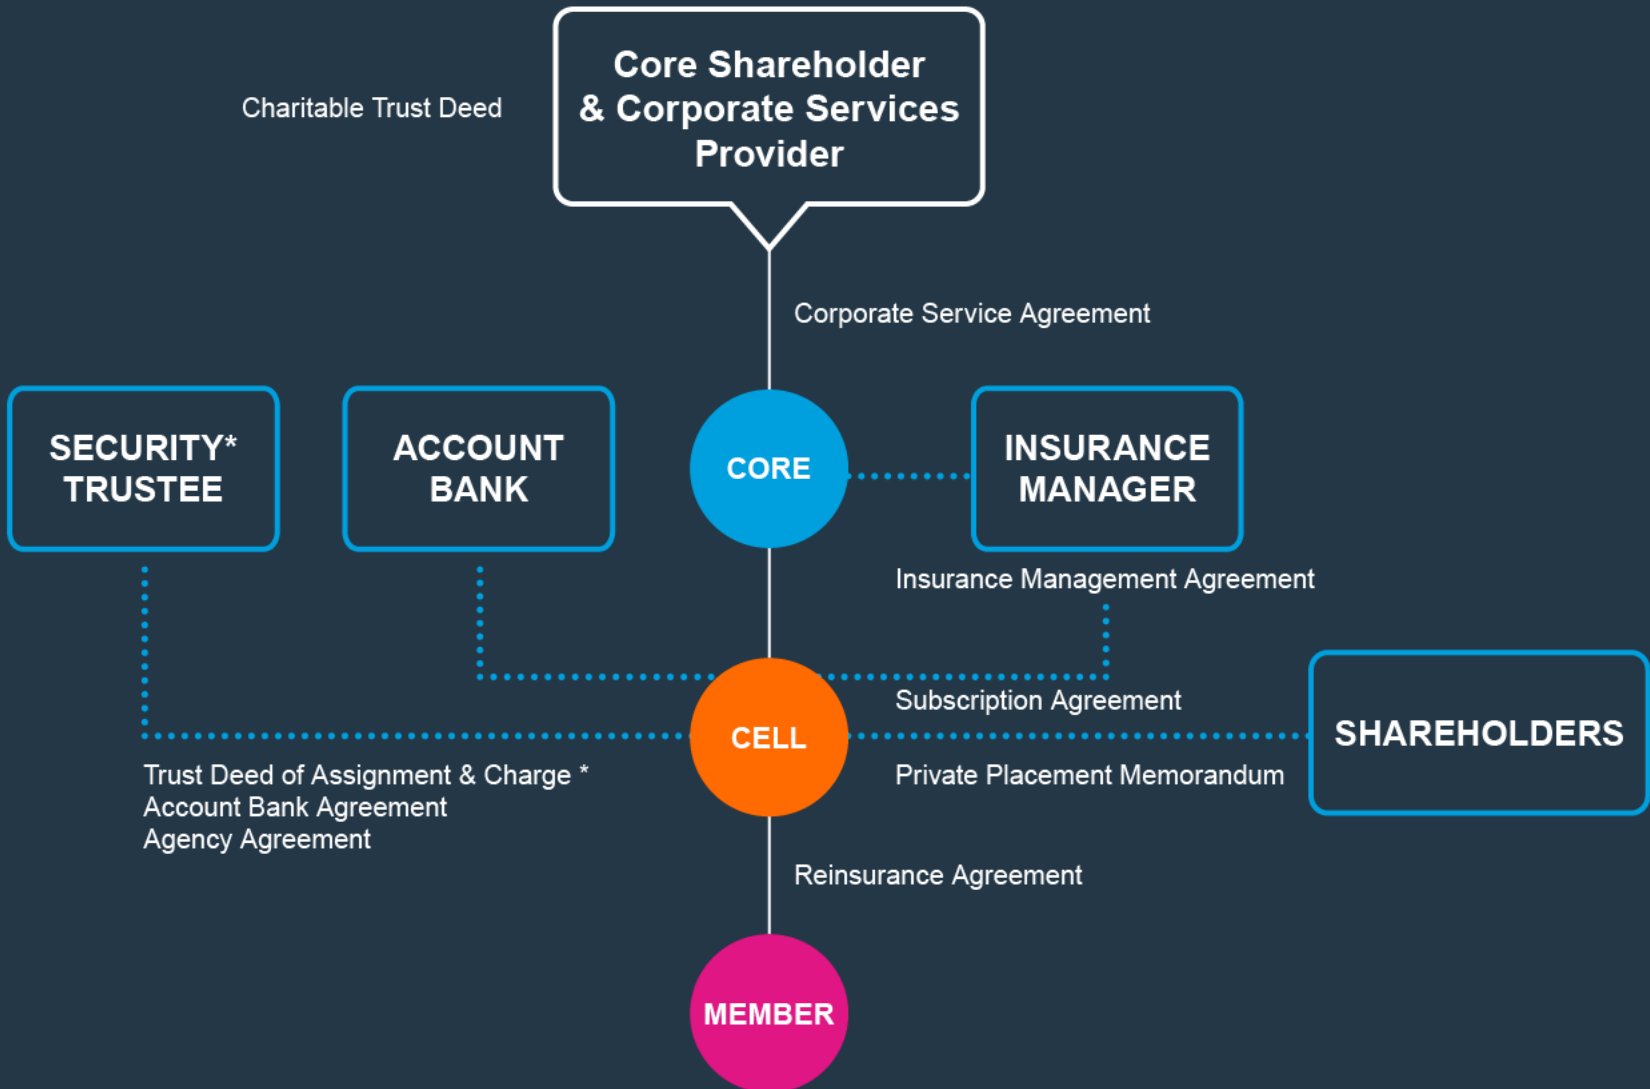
Charitable Trust Deed

Core Shareholder & Corporate Services Provider

Corporate Service Agreement

SECURITY* TRUSTEE

ACCOUNT BANK

CORE

INSURANCE MANAGER

Insurance Management Agreement

Subscription Agreement

CELL

SHAREHOLDERS

Trust Deed of Assignment & Charge *
Account Bank Agreement
Agency Agreement

Private Placement Memorandum

Reinsurance Agreement

MEMBER